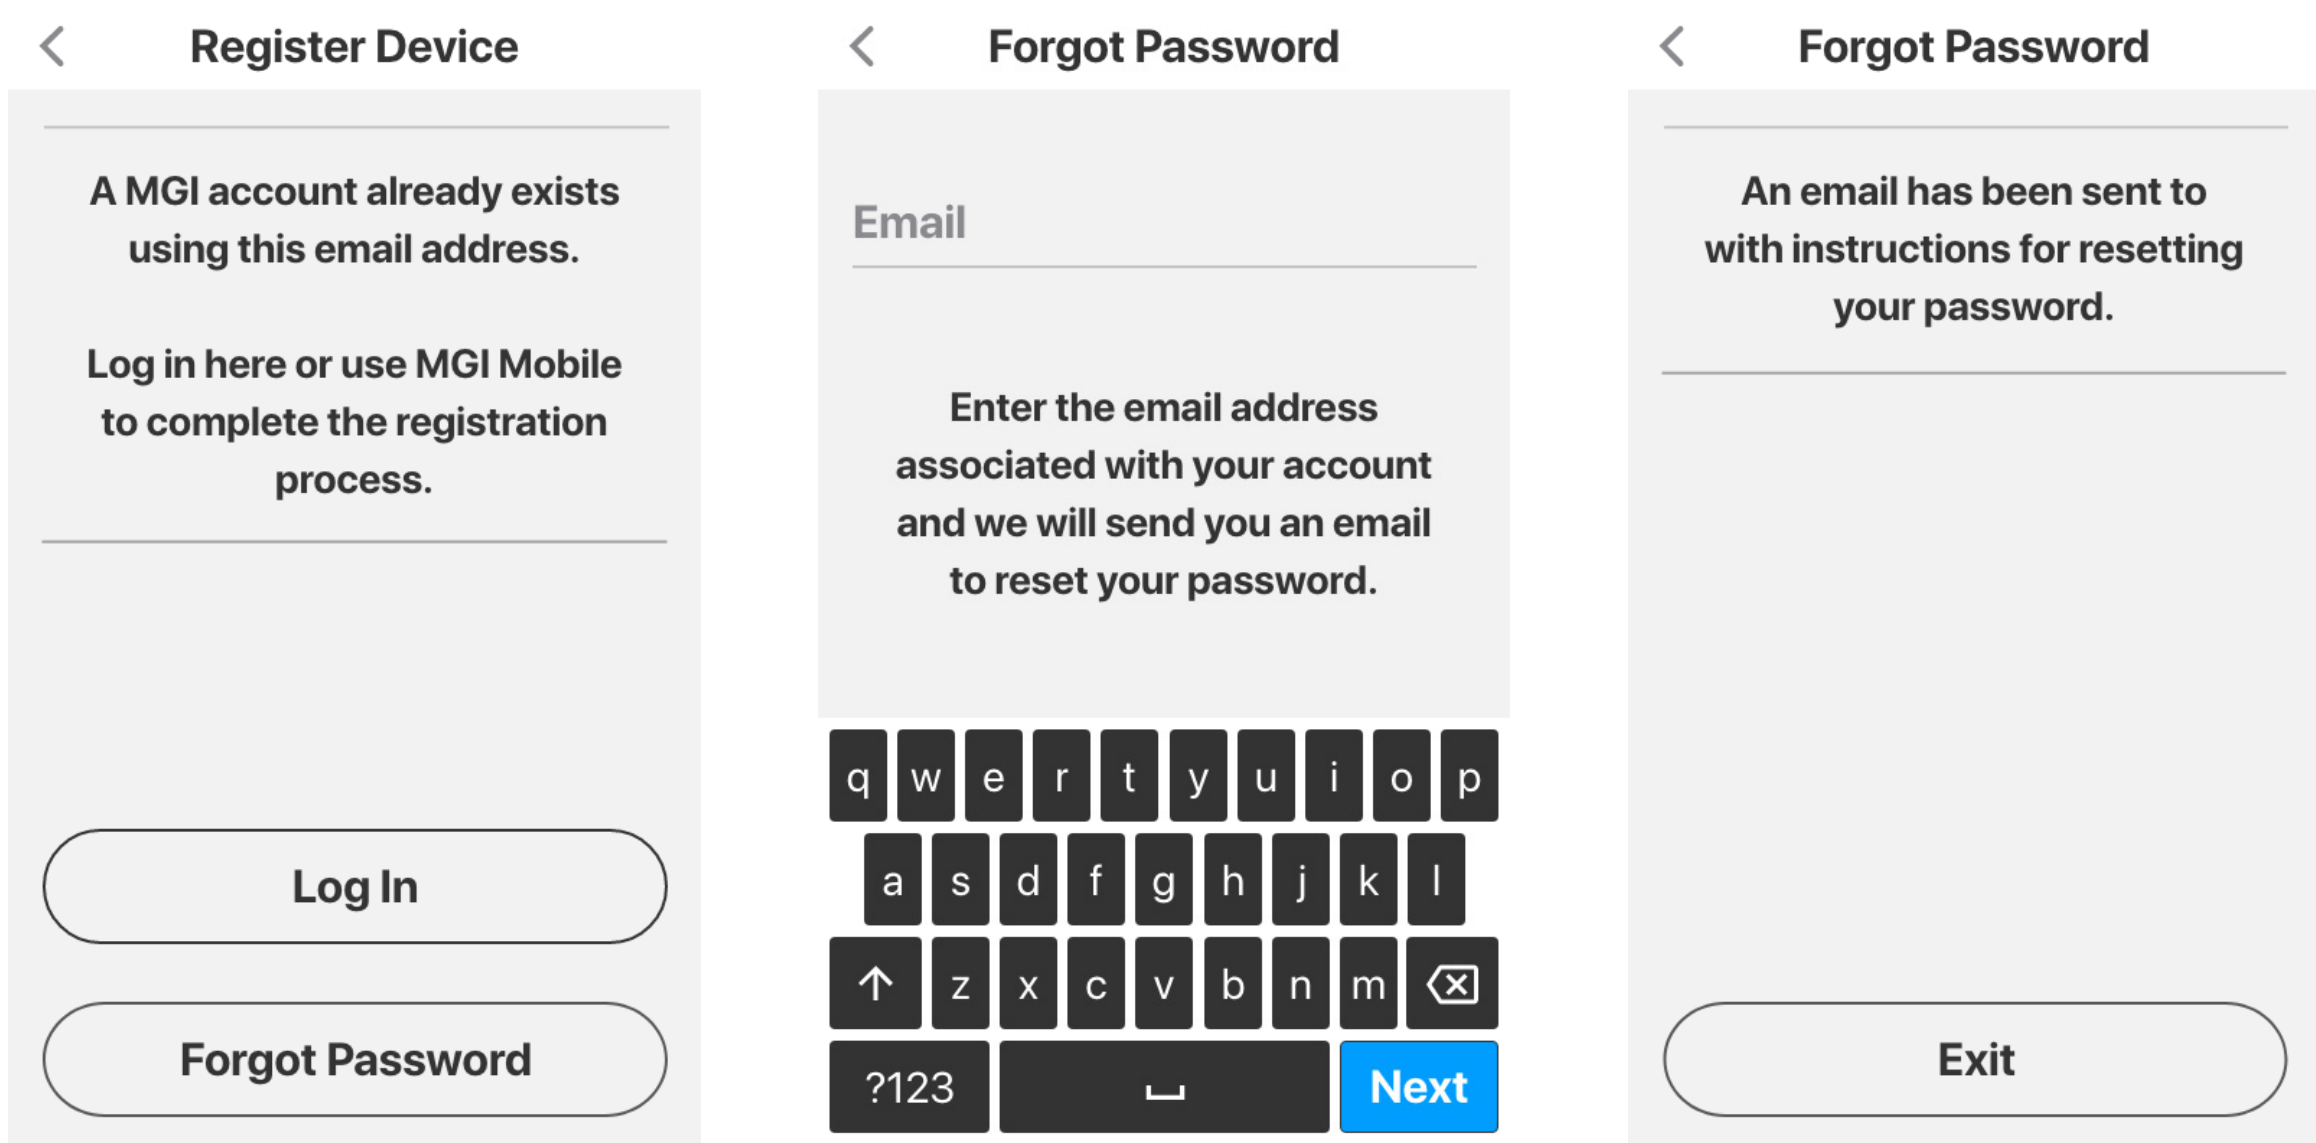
Register Device

A MGI account already exists using this email address.

Log in here or use MGI Mobile to complete the registration process.

Log In

Forgot Password

Forgot Password

Email

Enter the email address associated with your account and we will send you an email to reset your password.

q w e r t y u i o p

a s d f g h j k l

z x c v b n m

?123

Next

Forgot Password

An email has been sent to with instructions for resetting your password.

Exit